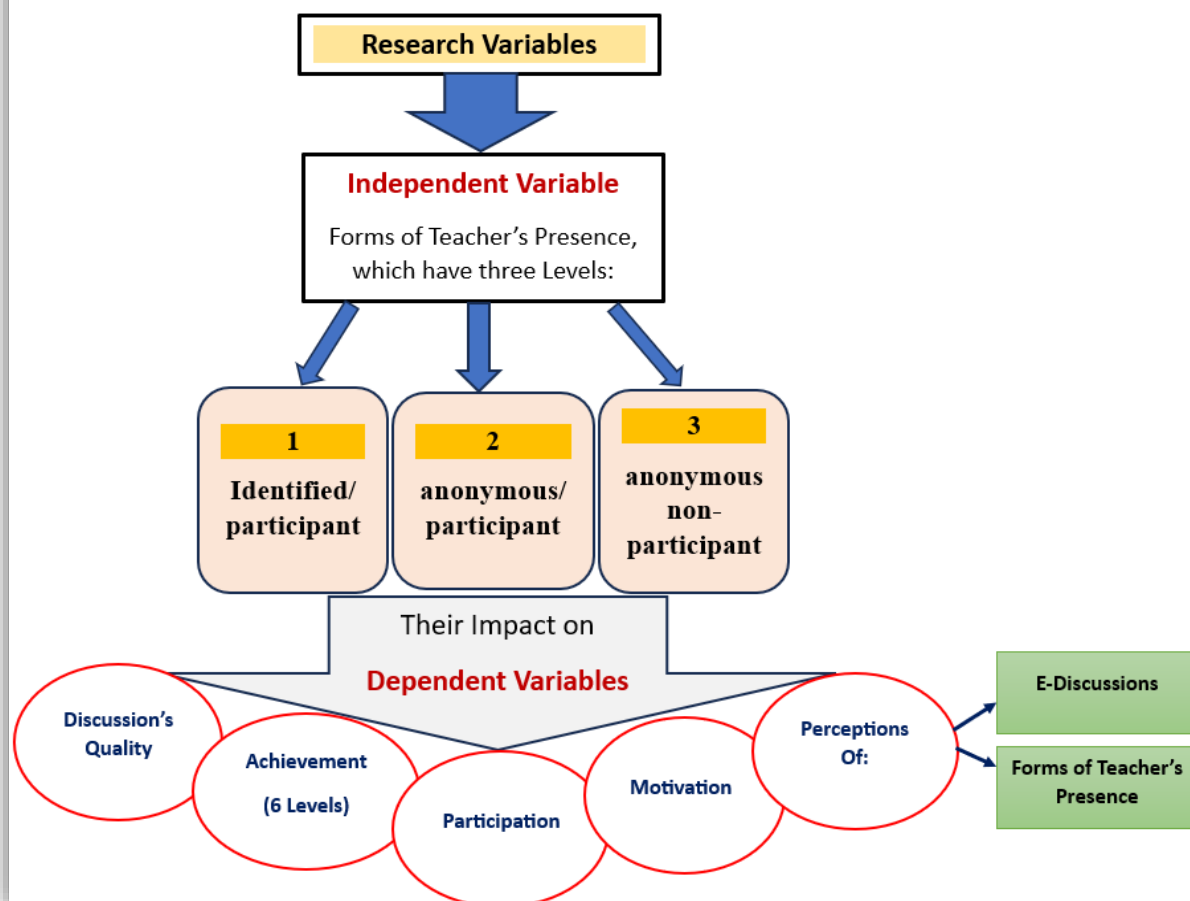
Research Variables

Independent Variable

Forms of Teacher's Presence, which have three Levels:

1
Identified/ participant

2
anonymous/ participant

3
anonymous non-participant

Their Impact on

Dependent Variables

Discussion's Quality

Achievement (6 Levels)

Participation

Motivation

Perceptions Of:

E-Discussions

Forms of Teacher's Presence